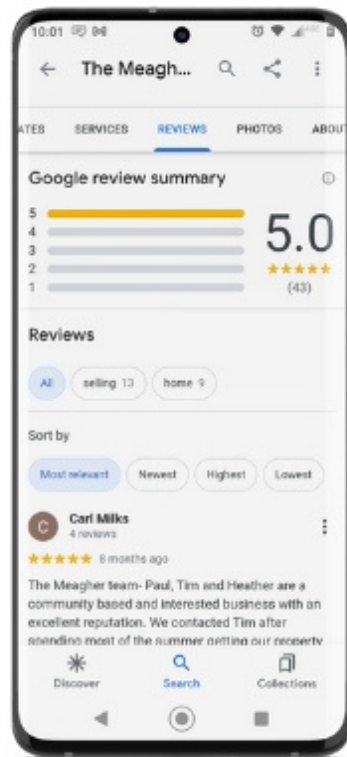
10:01

The Meagh...

ATES SERVICES REVIEWS PHOTOS ABOU

Google review summary

5
4
3
2
1

5.0
★★★★★
(43)

Reviews

All selling 13 home 9

Sort by

Most relevant Newest Highest Lowest

C Carl Milks
4 reviews
★★★★★ 8 months ago

The Meagher team- Paul, Tim and Heather are a community based and interested business with an excellent reputation. We contacted Tim after spending most of the summer getting our property

Discover Search Collections